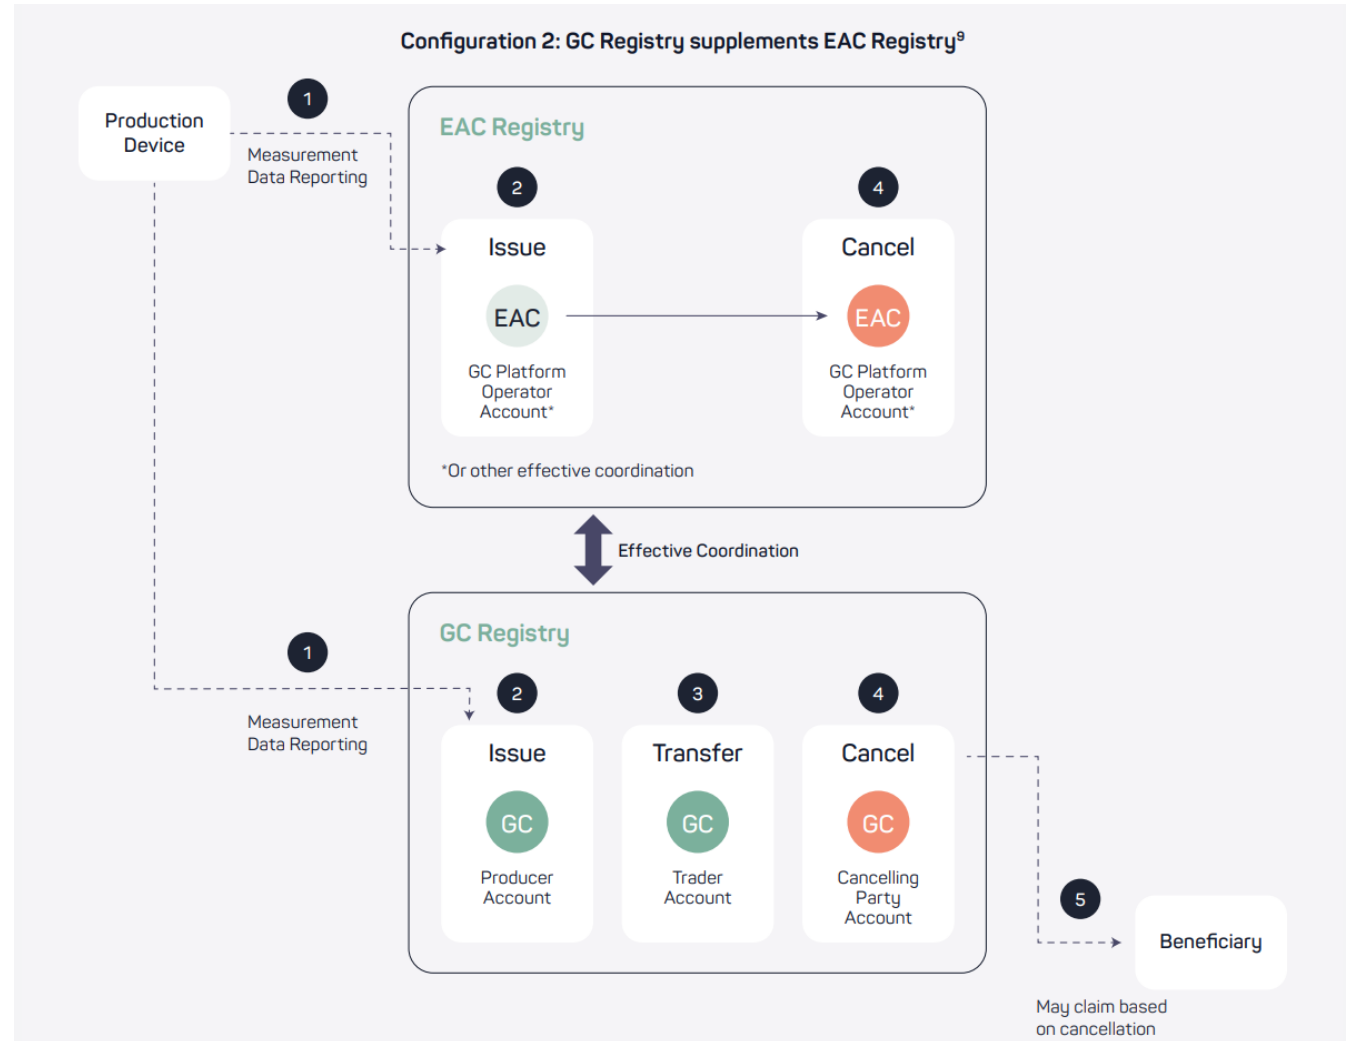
Configuration 2: GC Registry supplements EAC Registry$^9$

Production Device

1

Measurement Data Reporting

EAC Registry

2

Issue

EAC

GC Platform Operator Account*

4

Cancel

EAC

GC Platform Operator Account*

*Or other effective coordination

Effective Coordination

GC Registry

1

Measurement Data Reporting

2

Issue

GC

Producer Account

3

Transfer

GC

Trader Account

4

Cancel

GC

Cancelling Party Account

5

Beneficiary

May claim based on cancellation